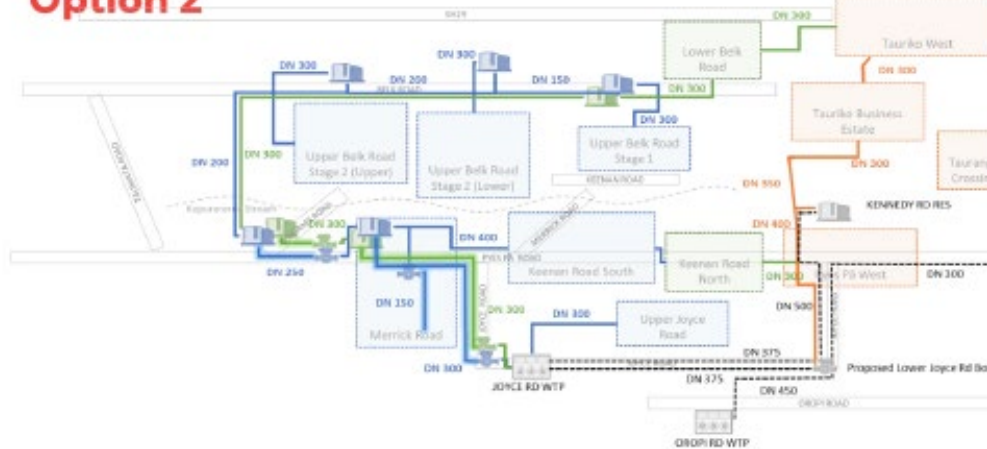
Option 2

SH29

DN 300

Tauriko West

Lower Belk Road

DN 300

DN 300

DN 300

DN 200

BELK ROAD

DN 150

DN 300

DN 300

Tauriko Business Estate

DN 200

DN 300

Upper Belk Road Stage 2 (Upper)

Upper Belk Road Stage 2 (Lower)

Upper Belk Road Stage 1

DN 300

Tauranga Crossing

DN 550

KENNEDY RD RES

DN 400

DN 300

DN 400

Keenan Road South

Keenan Road North

DN 300

TPS West

DN 300

DN 250

PYES PA ROAD

DN 150

DN 500

DN 300

DN 300

Upper Joyce Road

Merrick Road

DN 375

DN 300

JOYCE RD WTP

DN 375

Proposed Lower Joyce Rd Bo

DN 450

OROPI ROAD

OROPI RD WTP